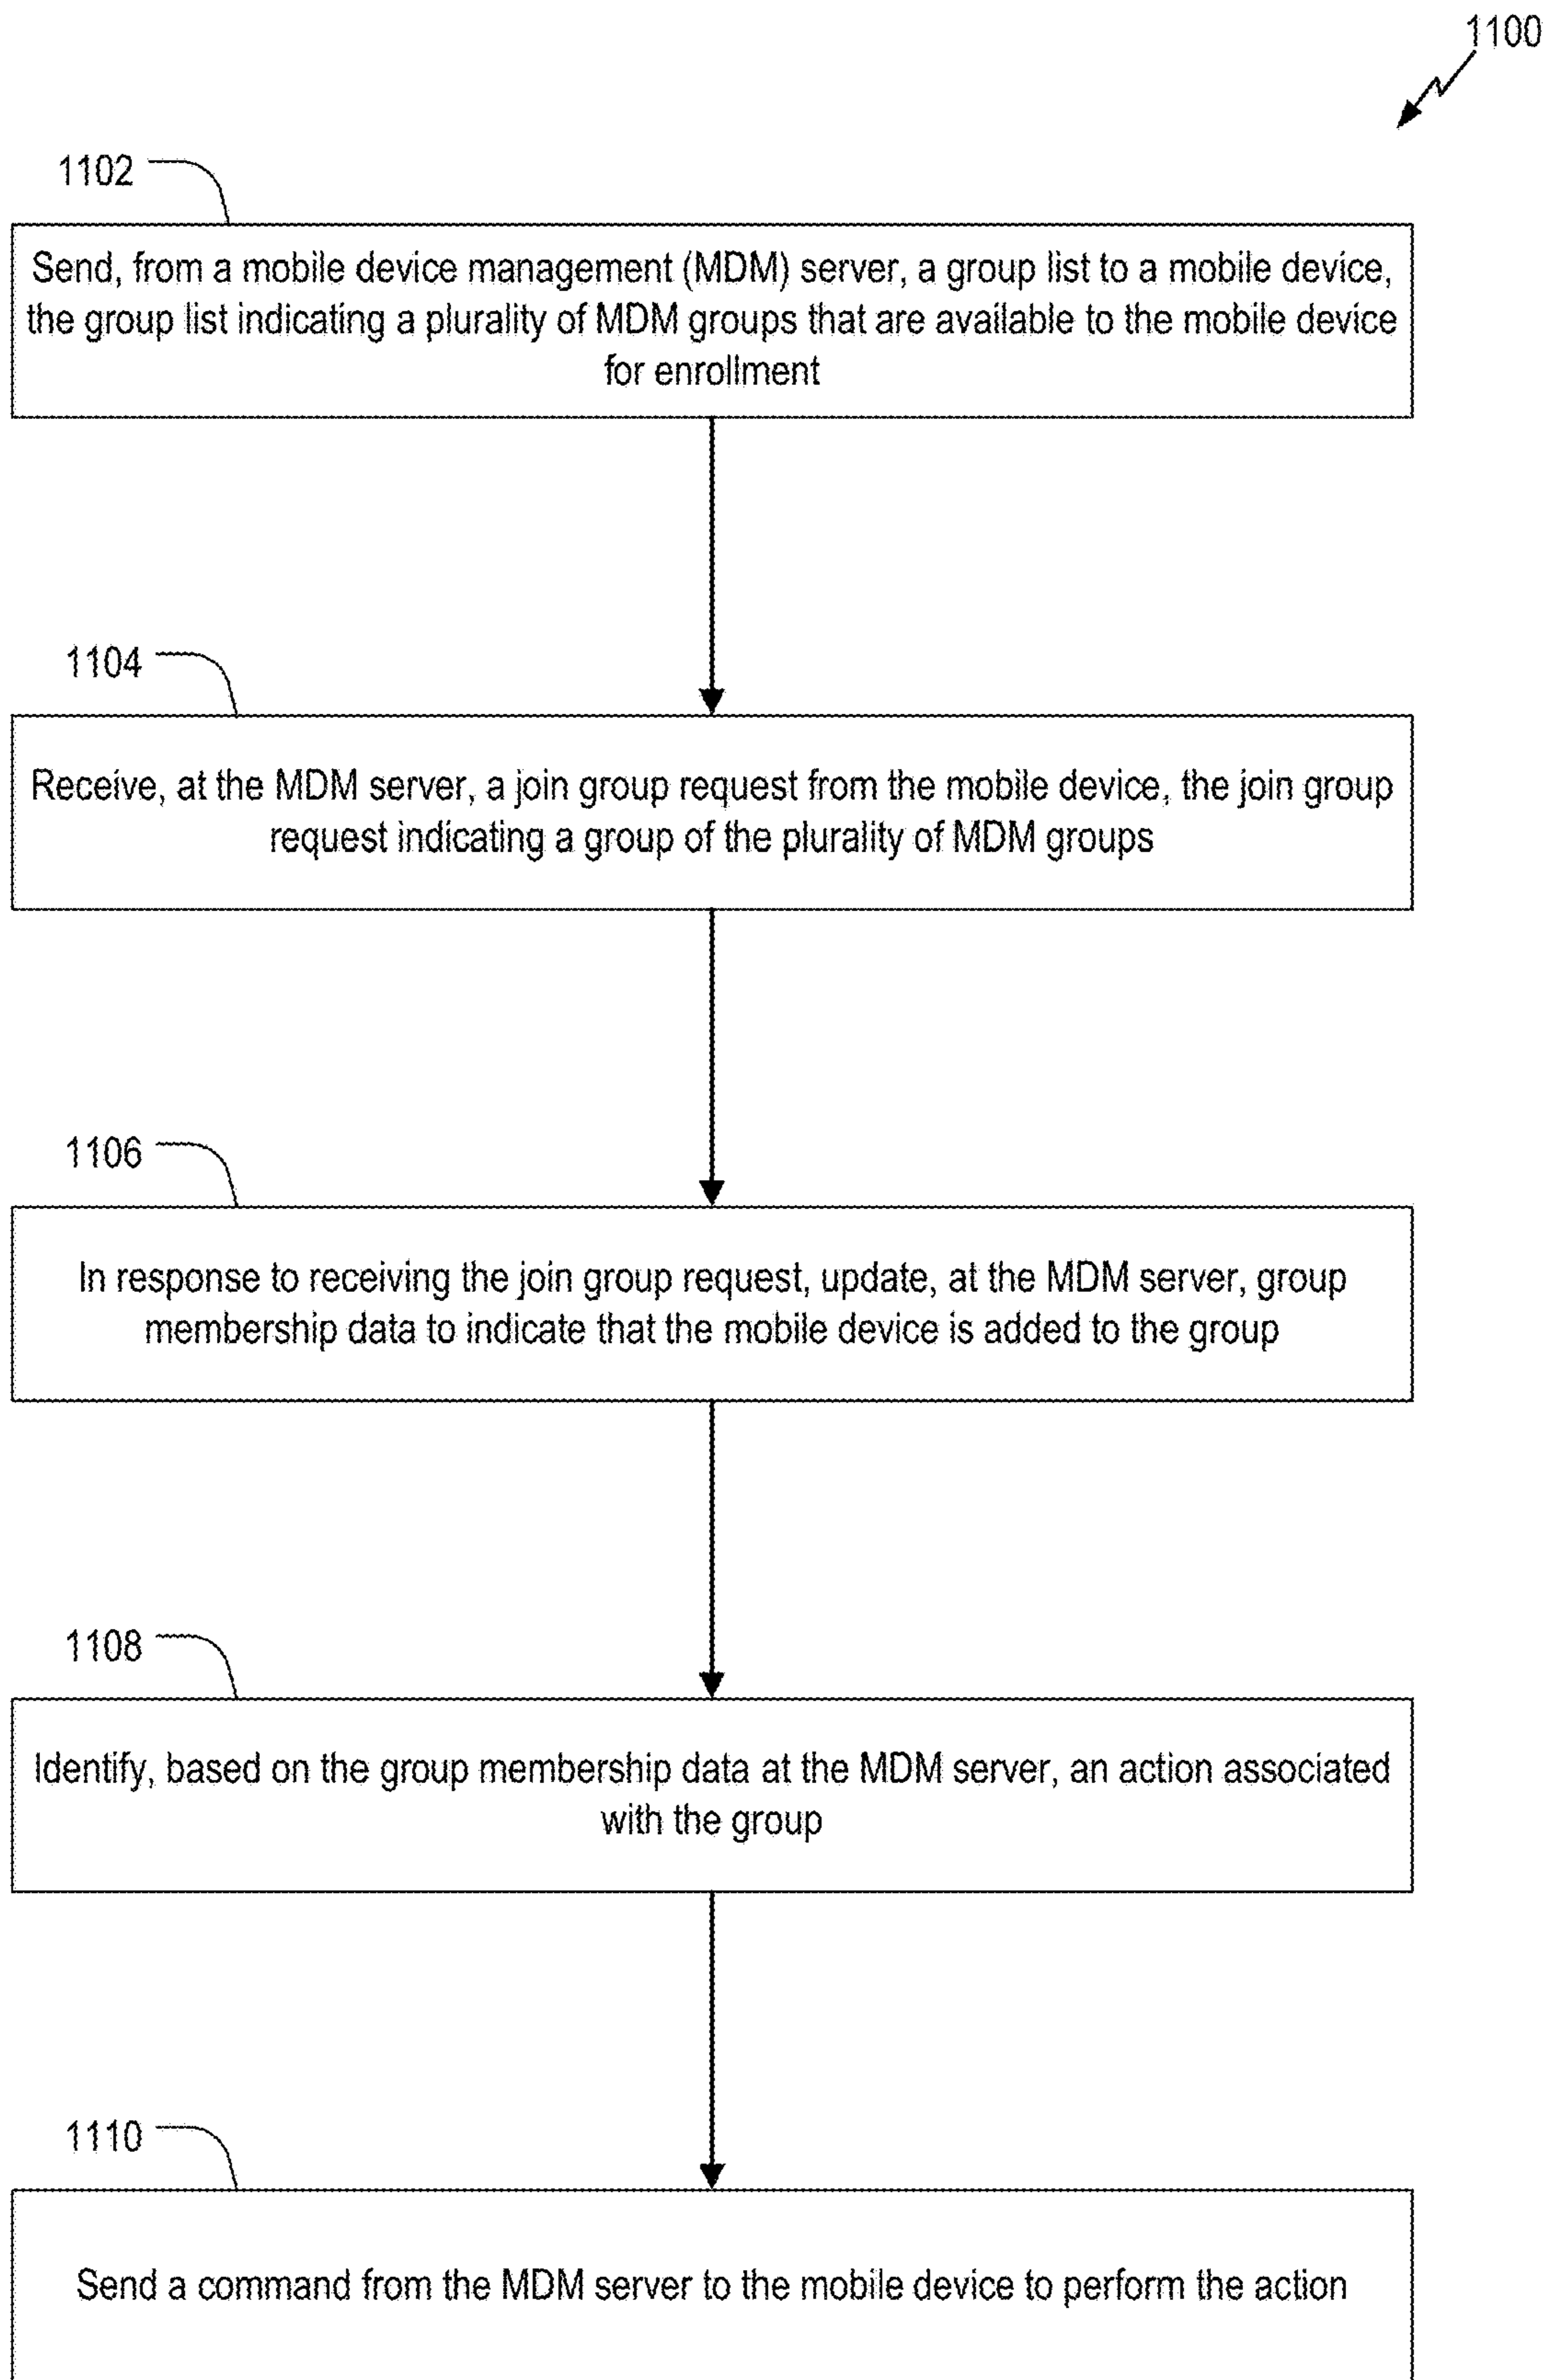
1100

1102

Send, from a mobile device management (MDM) server, a group list to a mobile device, the group list indicating a plurality of MDM groups that are available to the mobile device for enrollment

1104

Receive, at the MDM server, a join group request from the mobile device, the join group request indicating a group of the plurality of MDM groups

1106

In response to receiving the join group request, update, at the MDM server, group membership data to indicate that the mobile device is added to the group

1108

Identify, based on the group membership data at the MDM server, an action associated with the group

1110

Send a command from the MDM server to the mobile device to perform the action